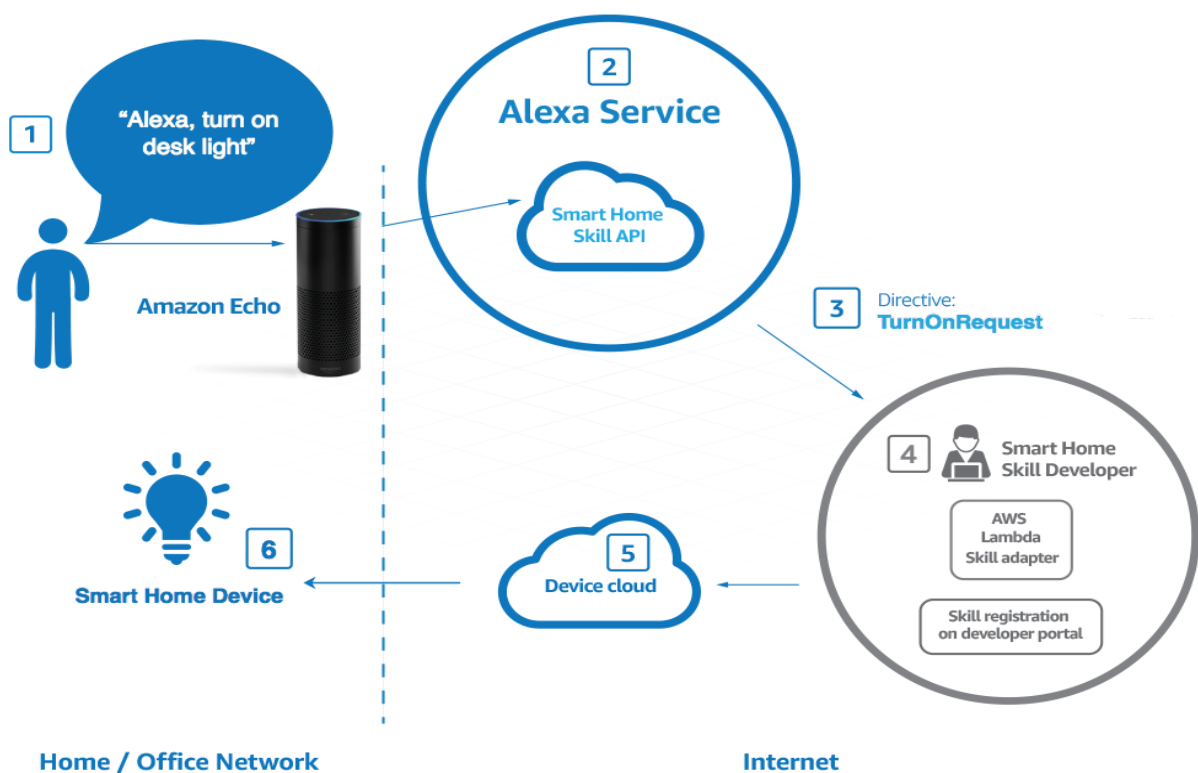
1

"Alexa, turn on desk light"

Amazon Echo

2

Alexa Service

Smart Home Skill API

3

Directive:

TurnOnRequest

4

Smart Home Skill Developer

AWS Lambda Skill adapter

Skill registration on developer portal

5

Device cloud

6

Smart Home Device

Home / Office Network

Internet